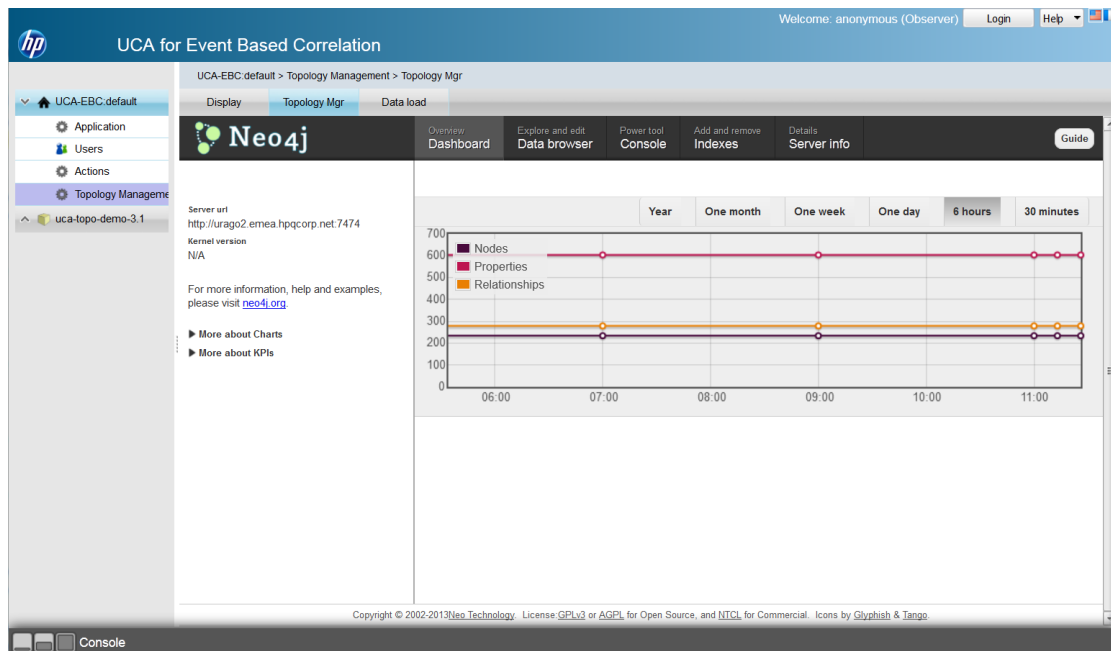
hp

UCA for Event Based Correlation

Welcome: anonymous (Observer) Login Help

UCA-EBC:default > Topology Management > Topology Mgr

UCA-EBC:default

Application

Users

Actions

Topology Manageme

uca-topo-demo-3.1

Display | Topology Mgr | Data load

Neo4j

Overview
Dashboard

Explore and edit
Data browser

Power tool
Console

Add and remove
Indexes

Details
Server info

Guide

Server url
http://urago2.emea.hpqcorp.net:7474

Kernel version
N/A

For more information, help and examples, please visit neo4j.org.

▶ More about Charts

▶ More about KPIs

Year | One month | One week | One day | 6 hours | 30 minutes

700
600
500
400
300
200
100
0

Nodes
Properties
Relationships

06:00 07:00 08:00 09:00 10:00 11:00

Copyright © 2002-2013Neo Technology. License:GPLv3 or AGPL for Open Source, and NTCL for Commercial. Icons by Glyphish & Tango.

Console